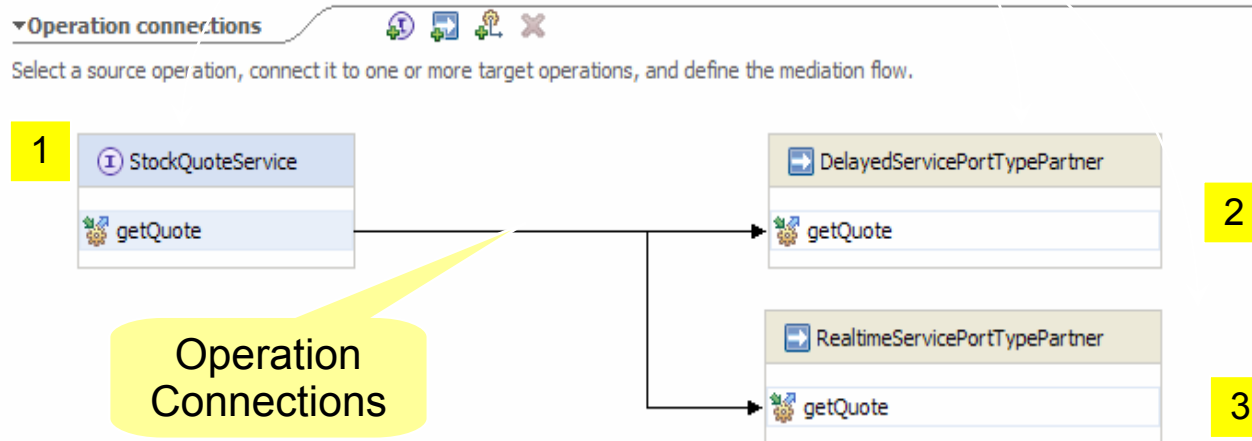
Operation connections

Select a source operation, connect it to one or more target operations, and define the mediation flow.

1

StockQuoteService

getQuote

DelayedServicePortTypePartner

getQuote

2

Operation Connections

RealtimeServicePortTypePartner

getQuote

3